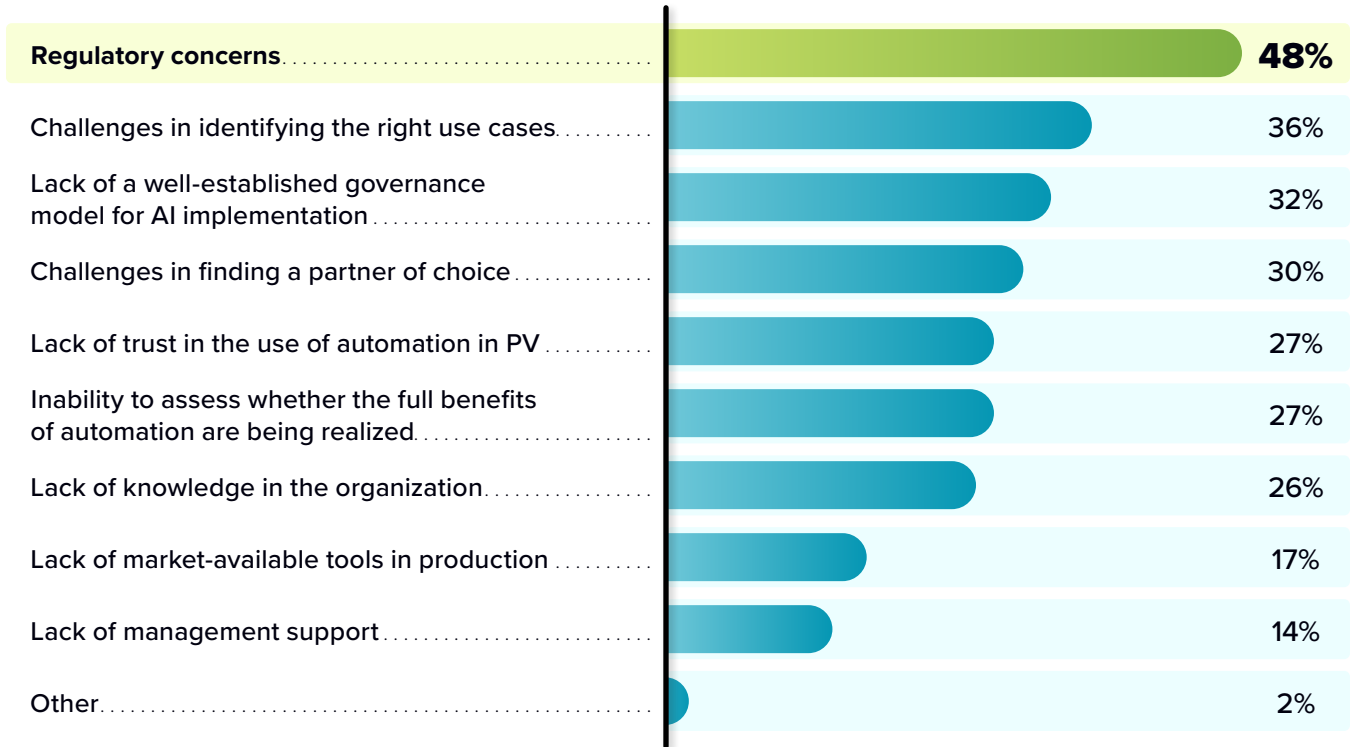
Regulatory concerns 48%

Challenges in identifying the right use cases 36%

Lack of a well-established governance model for AI implementation 32%

Challenges in finding a partner of choice 30%

Lack of trust in the use of automation in PV 27%

Inability to assess whether the full benefits of automation are being realized 27%

Lack of knowledge in the organization 26%

Lack of market-available tools in production 17%

Lack of management support 14%

Other 2%